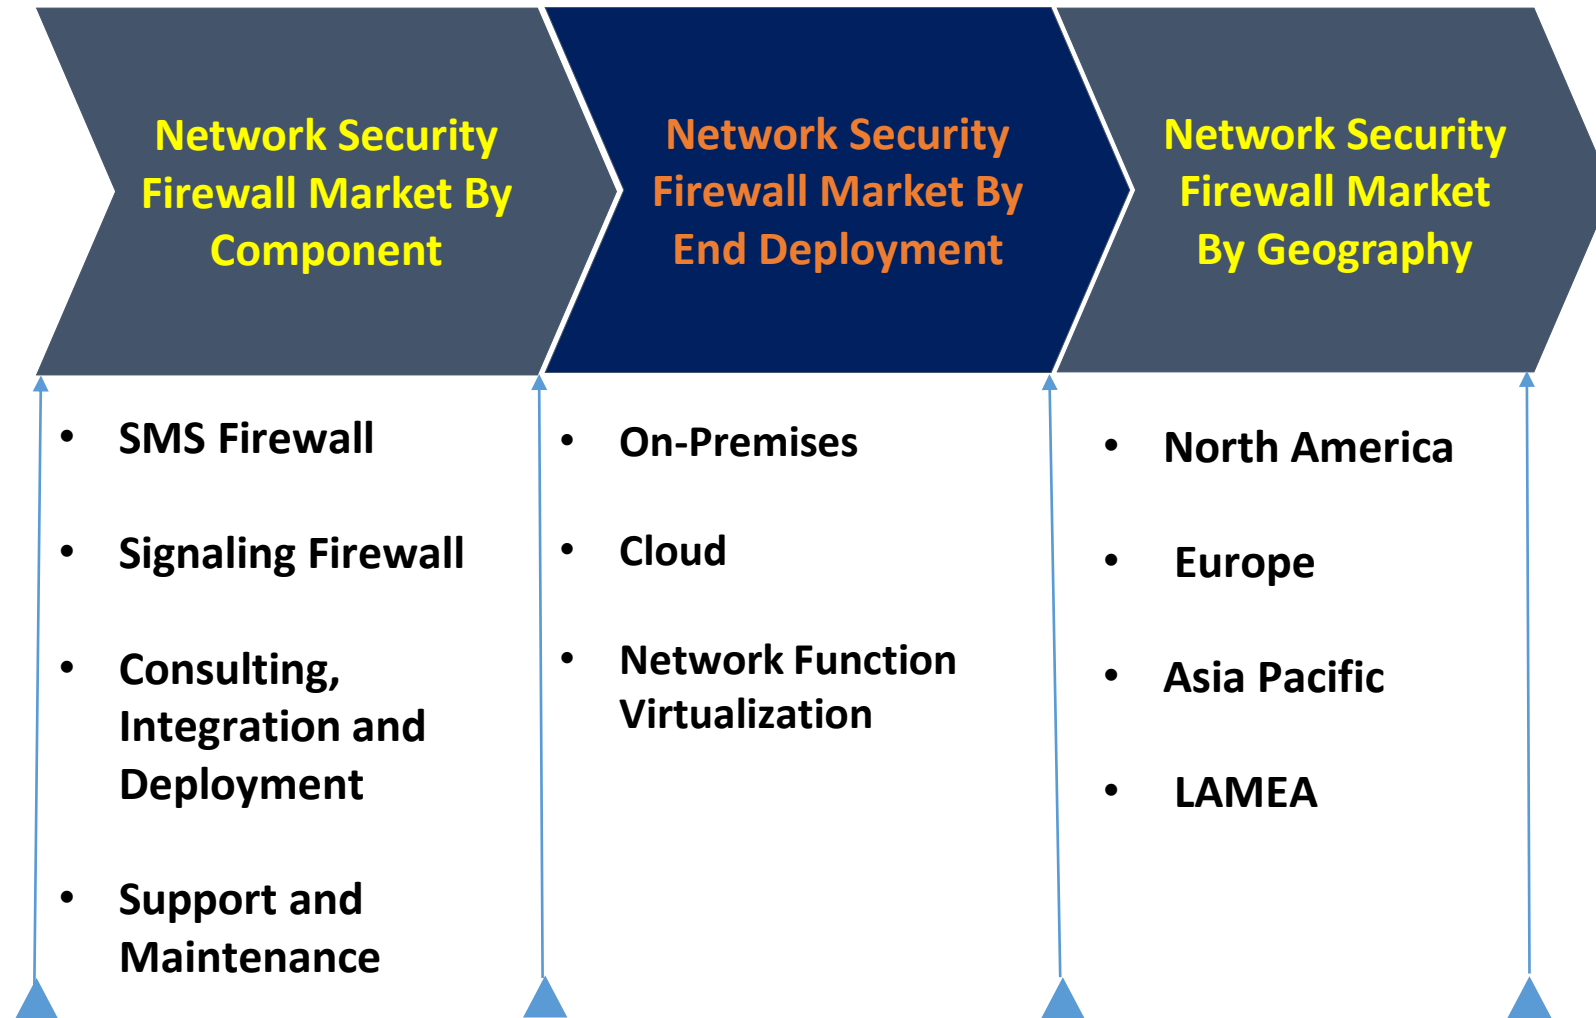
Network Security Firewall Market By Component

- SMS Firewall
- Signaling Firewall
- Consulting, Integration and Deployment
- Support and Maintenance

Network Security Firewall Market By End Deployment

- On-Premises
- Cloud
- Network Function Virtualization

Network Security Firewall Market By Geography

- North America
- Europe
- Asia Pacific
- LAMEA